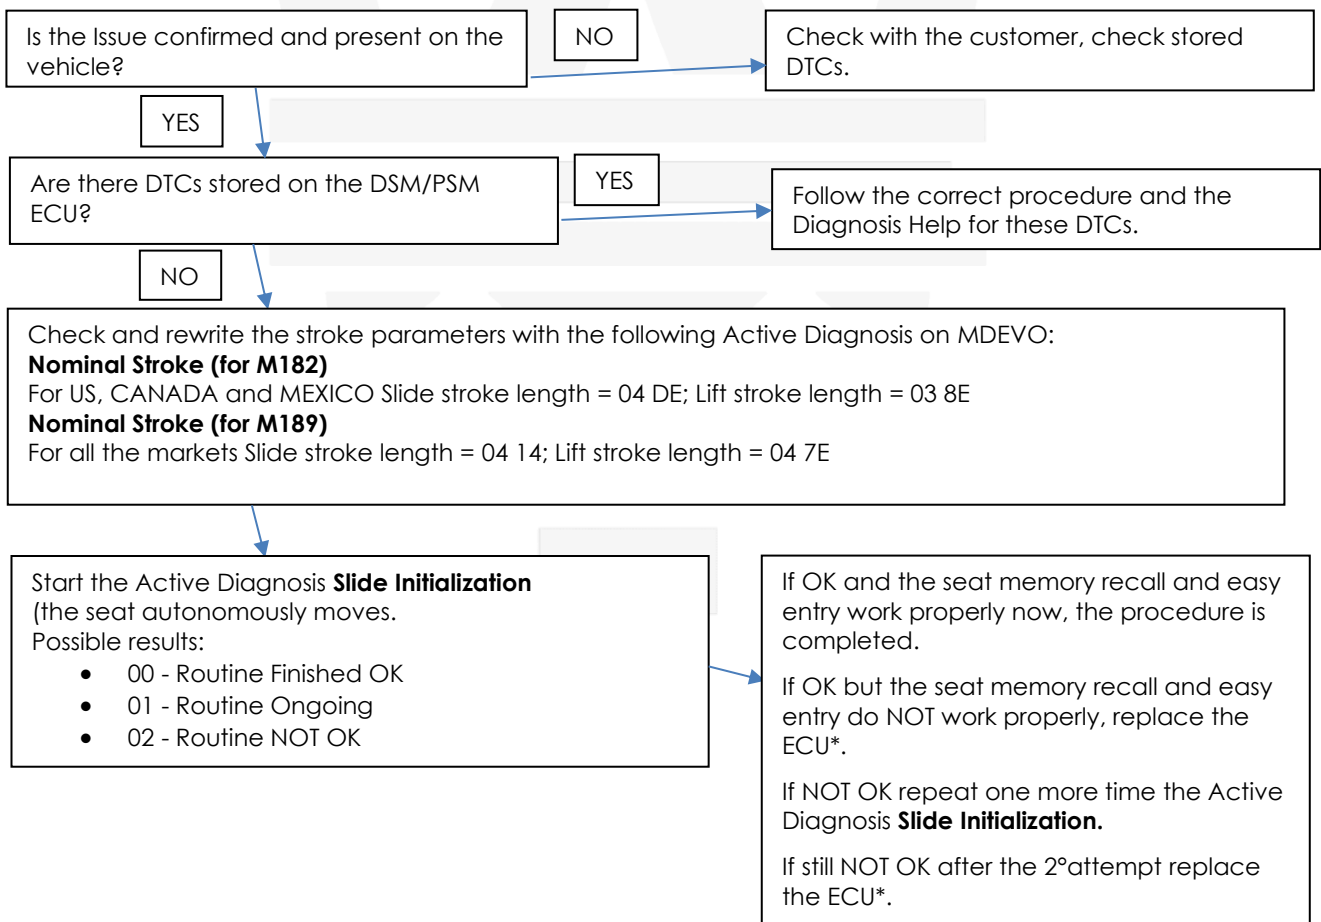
Is the Issue confirmed and present on the vehicle?

NO

Check with the customer, check stored DTCs.

YES

Are there DTCs stored on the DSM/PSM ECU?

YES

Follow the correct procedure and the Diagnosis Help for these DTCs.

NO

Check and rewrite the stroke parameters with the following Active Diagnosis on MDEVO:
**Nominal Stroke (for M182)**
For US, CANADA and MEXICO Slide stroke length = 04 DE; Lift stroke length = 03 8E
**Nominal Stroke (for M189)**
For all the markets Slide stroke length = 04 14; Lift stroke length = 04 7E

Start the Active Diagnosis **Slide Initialization** (the seat autonomously moves.
Possible results:
- 00 - Routine Finished OK
- 01 - Routine Ongoing
- 02 - Routine NOT OK

If OK and the seat memory recall and easy entry work properly now, the procedure is completed.

If OK but the seat memory recall and easy entry do NOT work properly, replace the ECU*.

If NOT OK repeat one more time the Active Diagnosis **Slide Initialization.**

If still NOT OK after the 2°attempt replace the ECU*.